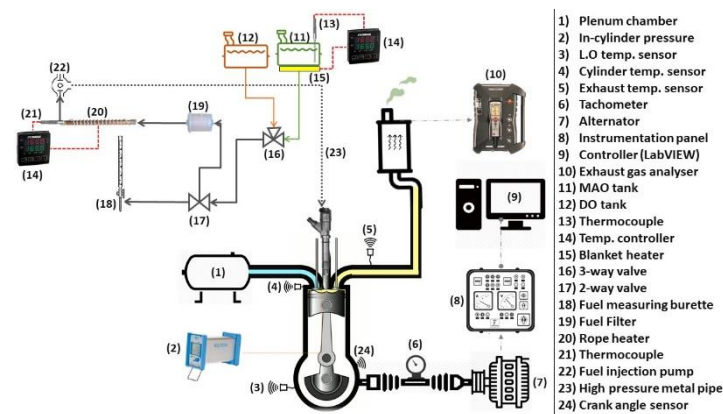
(22)
(21)
(20)
(14)
(19)
(18)
(17)
(16)
(12)
(11)
(13)
(14)
(15)
(23)
(10)
(5)
(9)
(1)
(4)
(8)
(2)
(24)
(6)
(3)
(7)

1) Plenum chamber
2) In-cylinder pressure
3) L.O temp. sensor
4) Cylinder temp. sensor
5) Exhaust temp. sensor
6) Tachometer
7) Alternator
8) Instrumentation panel
9) Controller (LabVIEW)
10) Exhaust gas analyser
11) MAO tank
12) DO tank
13) Thermocouple
14) Temp. controller
15) Blanket heater
16) 3-way valve
17) 2-way valve
18) Fuel measuring burette
19) Fuel Filter
20) Rope heater
21) Thermocouple
22) Fuel injection pump
23) High pressure metal pipe
24) Crank angle sensor